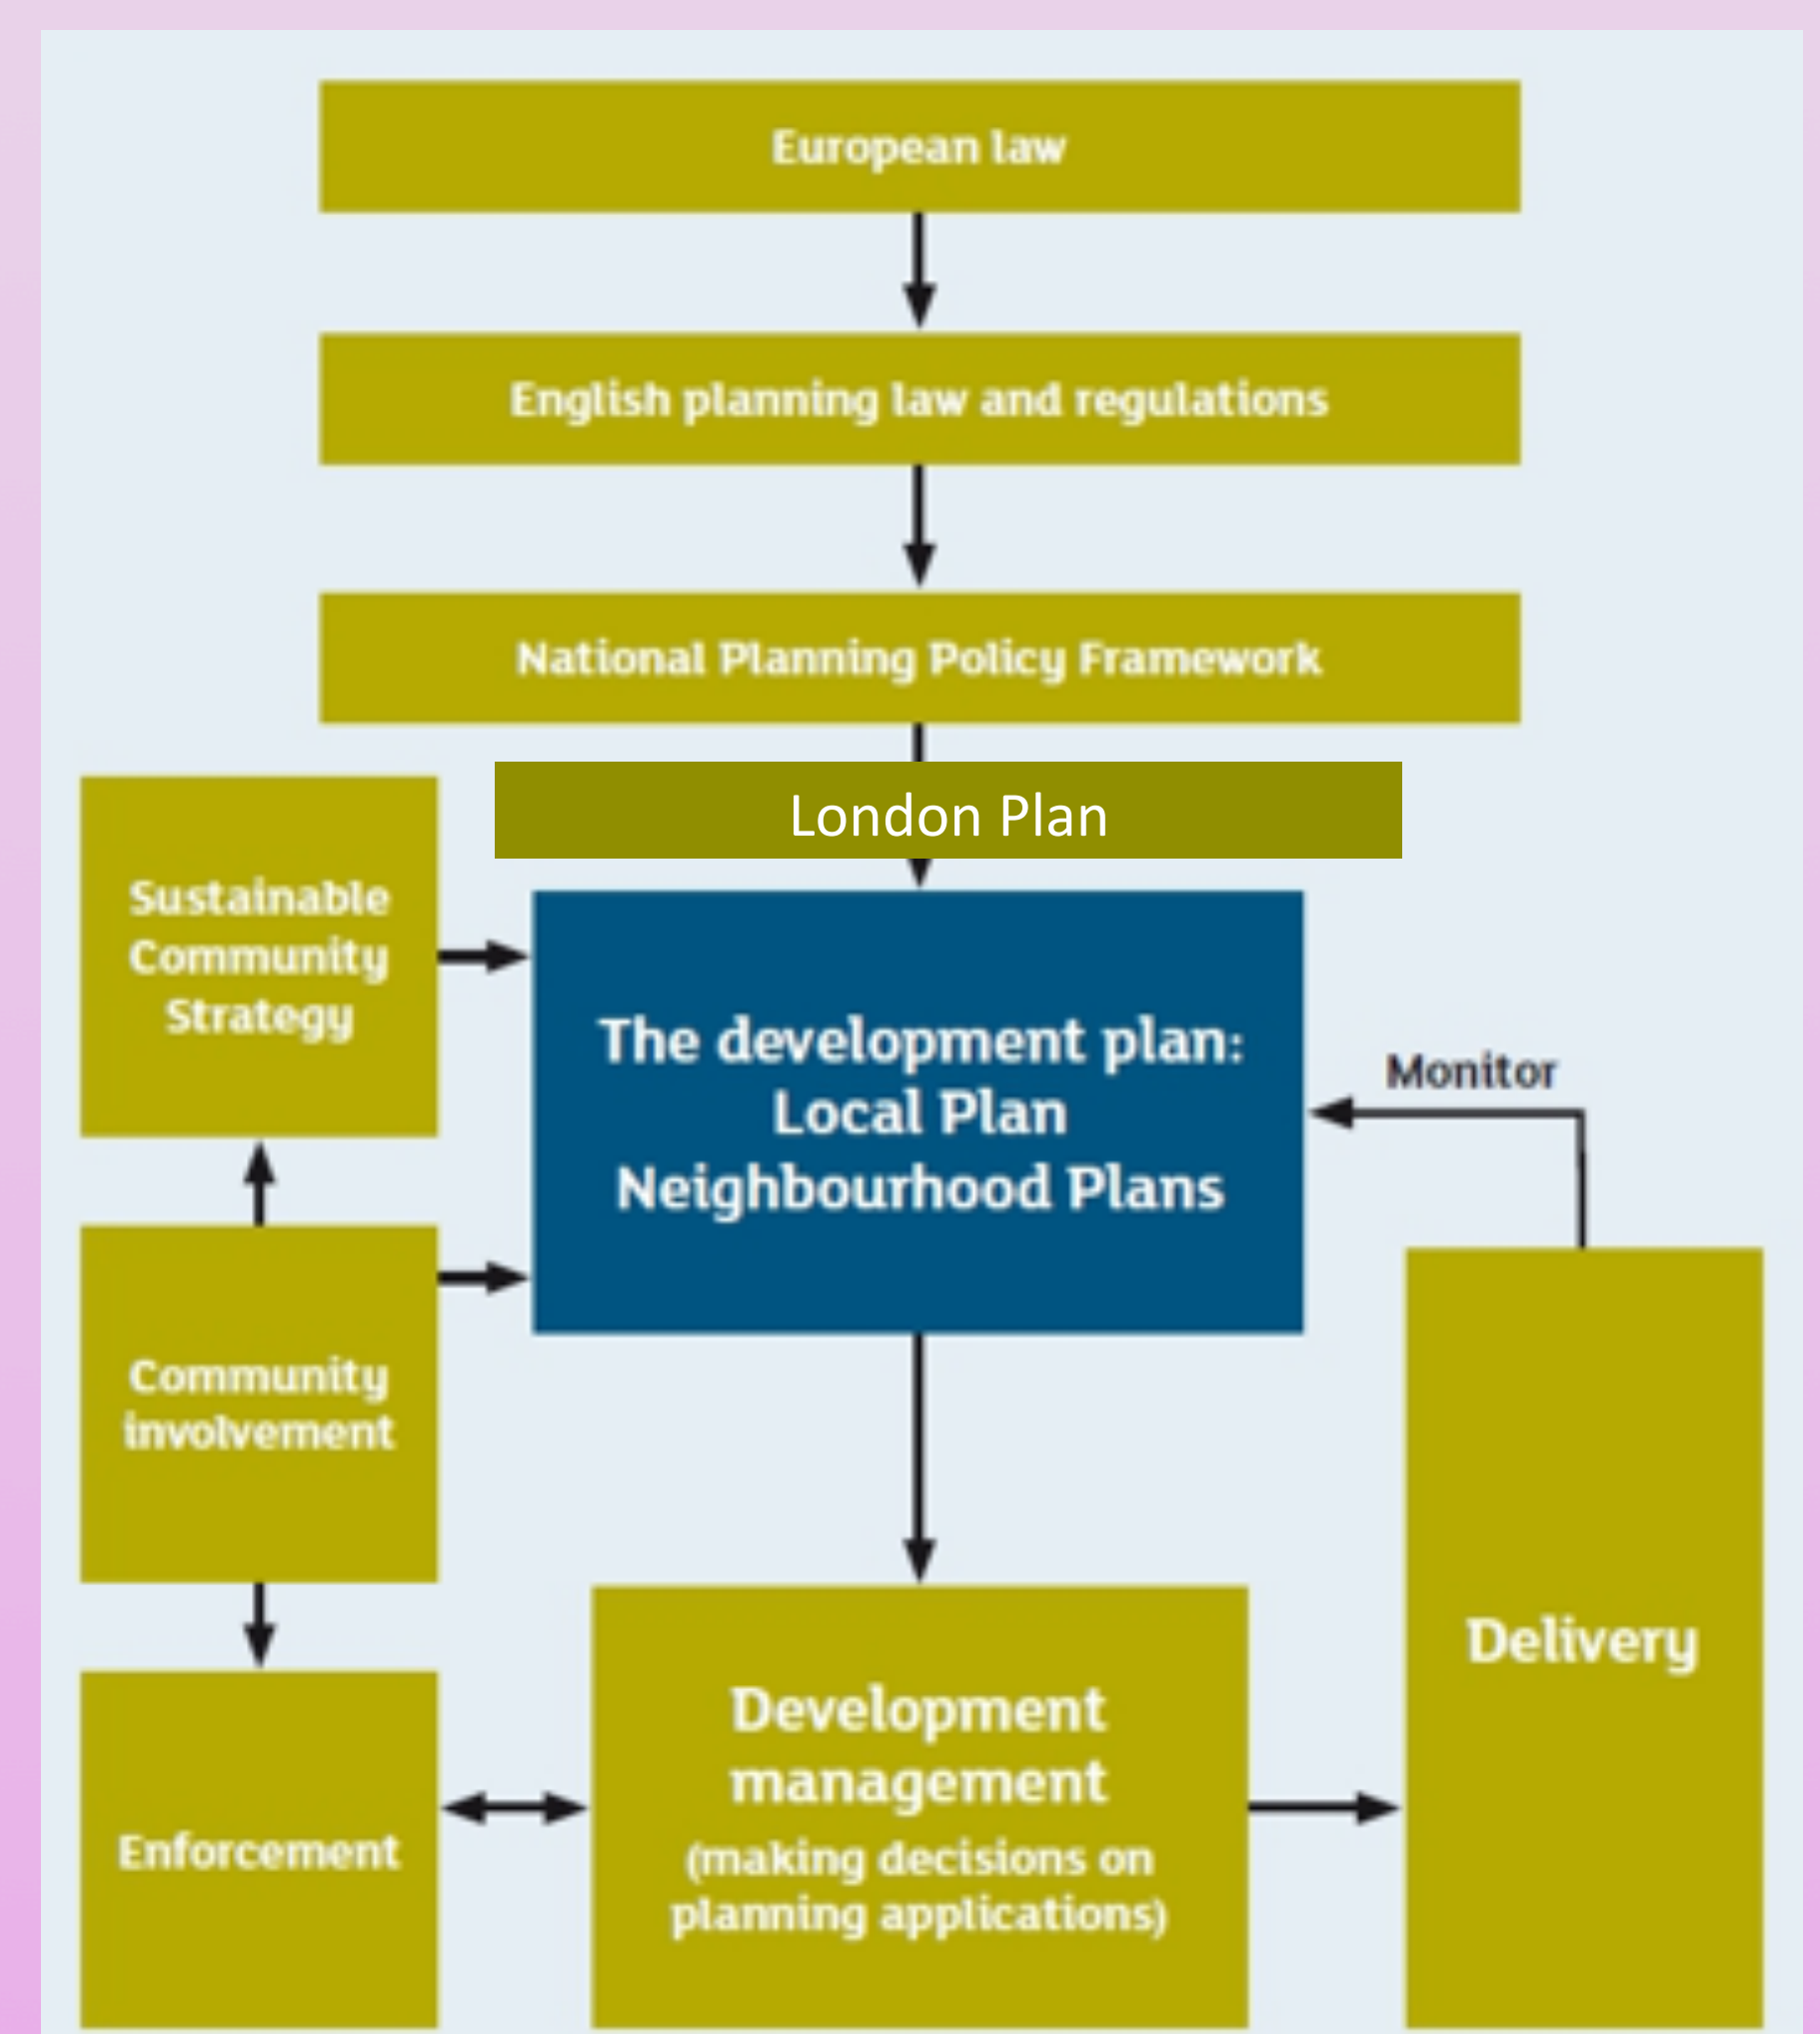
European law

English planning law and regulations

National Planning Policy Framework

London Plan

Sustainable Community Strategy

The development plan:
Local Plan
Neighbourhood Plans

Monitor

Community involvement

Delivery

Enforcement

Development management
(making decisions on planning applications)